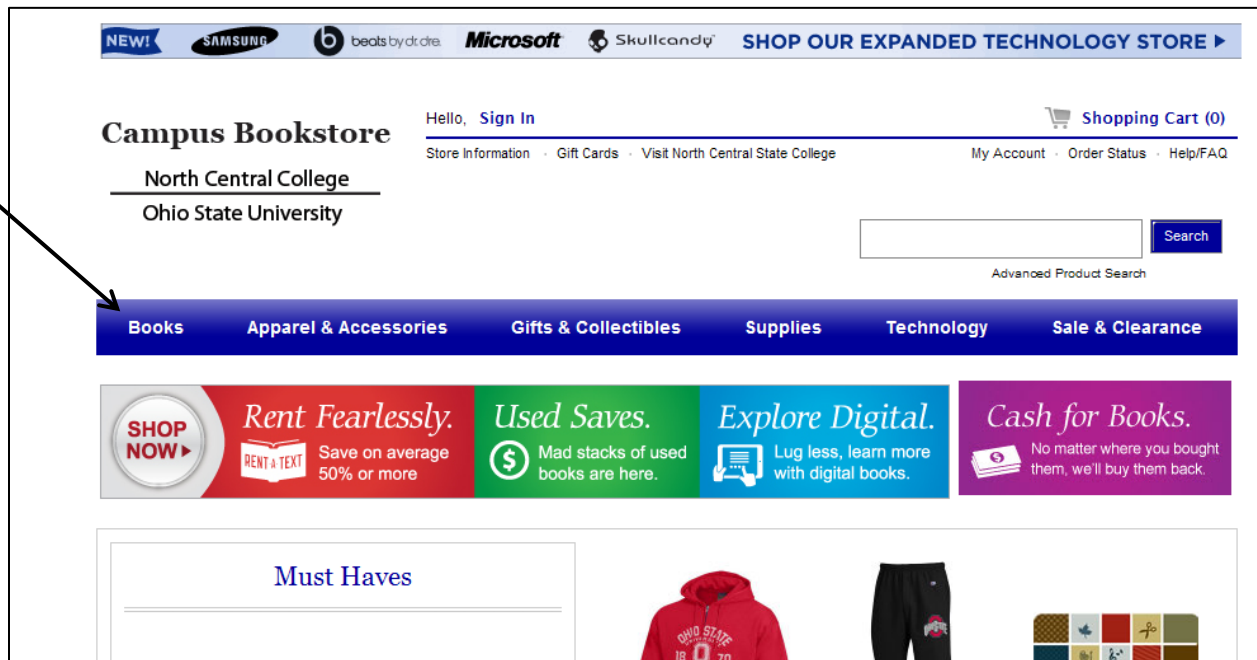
NEW! SAMSUNG beats by dr. dre Microsoft Skullcandy SHOP OUR EXPANDED TECHNOLOGY STORE ▶

Campus Bookstore
North Central College
Ohio State University

Hello, Sign In
Shopping Cart (0)
Store Information · Gift Cards · Visit North Central State College
My Account · Order Status · Help/FAQ

Search
Advanced Product Search

Books Apparel & Accessories Gifts & Collectibles Supplies Technology Sale & Clearance

SHOP NOW ▶
Rent Fearlessly. RENT A TEXT Save on average 50% or more
Used Saves. Mad stacks of used books are here.
Explore Digital. Lug less, learn more with digital books.
Cash for Books. No matter where you bought them, we'll buy them back.

Must Haves

OHIO STATE 18 70